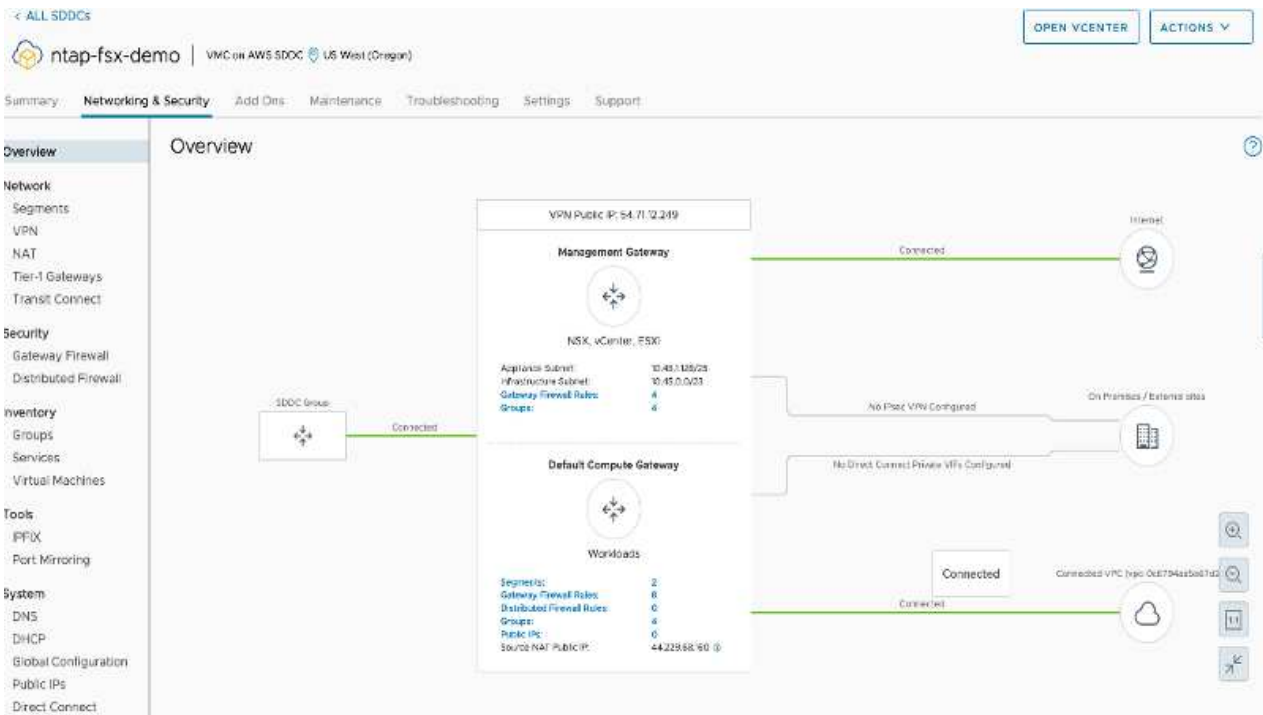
< ALL SDDCs

ntap-fsx-demo | VMC on AWS SDDC US West (Oregon)

OPEN VCENTER
ACTIONS ∨

Summary
Networking & Security
Add Ons
Maintenance
Troubleshooting
Settings
Support

Overview

Network
Segments
VPN
NAT
Tier-1 Gateways
Transit Connect

Security
Gateway Firewall
Distributed Firewall

Inventory
Groups
Services
Virtual Machines

Tools
IPFIX
Port Mirroring

System
DNS
DHCP
Global Configuration
Public IPs
Direct Connect

Overview

VPN Public IP: 54.71.12.249

Management Gateway

NSX, vCenter, ESXi

| | |
|---|---|
| Appliance Subnet: | 10.45.1.128/25 |
| Infrastructure Subnet: | 10.45.0.0/23 |
| Gateway Firewall Rules: | 4 |
| Groups: | 4 |

Connected

Internet

No IPsec VPN Configured

On Premises / External sites

No Direct Connect Private VIFs Configured

SDDC Group

Connected

Default Compute Gateway

Workloads

| | |
|---|---|
| Segments: | 2 |
| Gateway Firewall Rules: | 8 |
| Distributed Firewall Rules: | 0 |
| Groups: | 4 |
| Public IPs: | 0 |
| Source NAT Public IP: | 44.229.68.160 |

Connected

Connected

Connected VPC (vpc-0c6794aa5a67d2

1:1